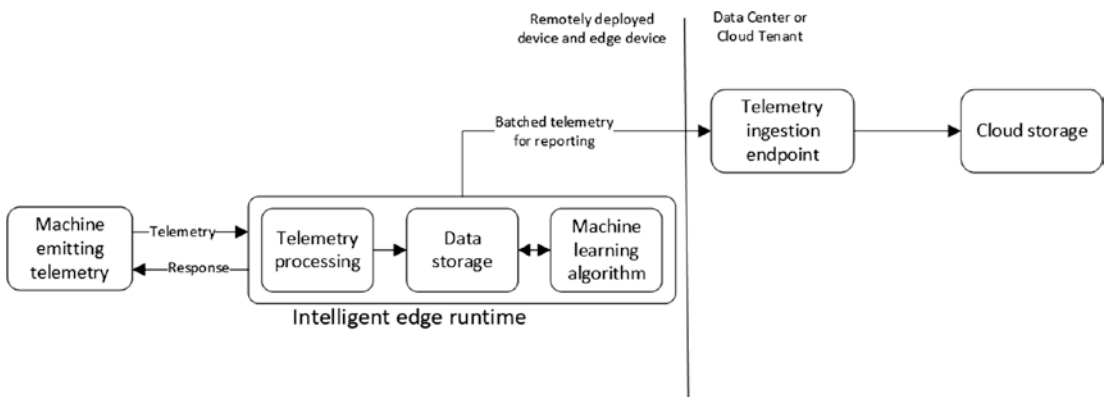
Remotely deployed device and edge device

Data Center or Cloud Tenant

Batched telemetry for reporting

Telemetry ingestion endpoint

Cloud storage

Machine emitting telemetry

Telemetry

Response

Telemetry processing

Data storage

Machine learning algorithm

Intelligent edge runtime